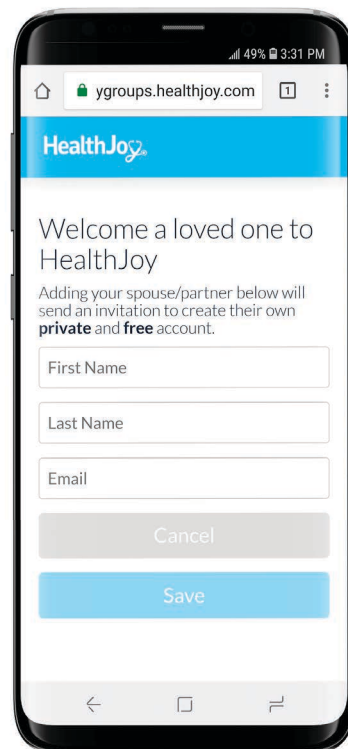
49% 3:31 PM

ygroups.healthjoy.com

1

HealthJoy

Welcome a loved one to HealthJoy

Adding your spouse/partner below will send an invitation to create their own **private** and **free** account.

First Name

Last Name

Email

Cancel

Save